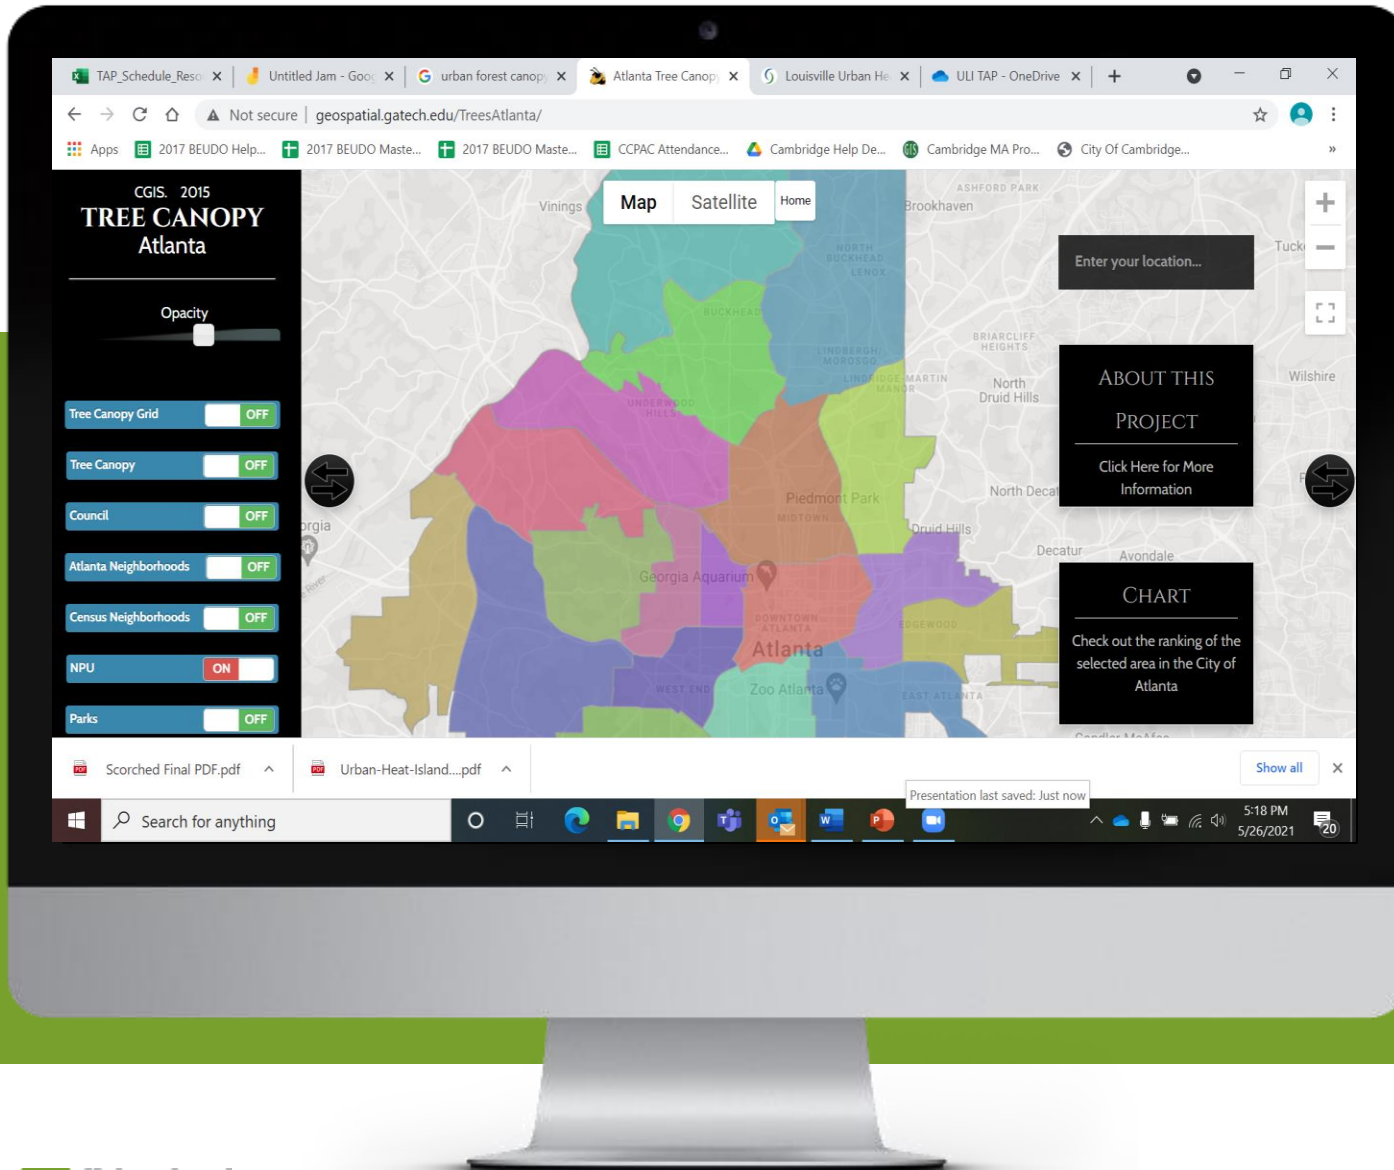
TAP_Schedule_Reso × Untitled Jam - Goo × urban forest canop × Atlanta Tree Canop × Louisville Urban He × ULI TAP - OneDrive × +

Not secure | geospatial.gatech.edu/TreesAtlanta/

Apps 2017 BEUDO Help... 2017 BEUDO Maste... 2017 BEUDO Maste... CCPAC Attendance... Cambridge Help De... Cambridge MA Pro... City Of Cambridge... »

CGIS. 2015
TREE CANOPY
Atlanta

Opacity

Tree Canopy Grid OFF
Tree Canopy OFF
Council OFF
Atlanta Neighborhoods OFF
Census Neighborhoods OFF
NPU ON
Parks OFF

Map Satellite Home

Vinings
ASHFORD PARK
Brookhaven
NORTH BUCKHEAD
LENOX
BUCKHEAD
BRIARCLIFF HEIGHTS
LINDBERGH/MOROSGO
LINDRIDGE MARTIN MANOR
North Druid Hills
UNDERWOOD HILLS
Piedmont Park
MIDTOWN
North Decat
Druid Hills
Decatur
Avondale
orgia
Georgia Aquarium
DOWNTOWN ATLANTA
Atlanta
EDGEWOOD
WEST END
Zoo Atlanta
EAST ATLANTA
Tuck
Wilshire

Enter your location...

ABOUT THIS PROJECT
Click Here for More Information

CHART
Check out the ranking of the selected area in the City of Atlanta

Scorched Final PDF.pdf
Urban-Heat-Island....pdf
Show all
Presentation last saved: Just now

Search for anything
5:18 PM
5/26/2021
20